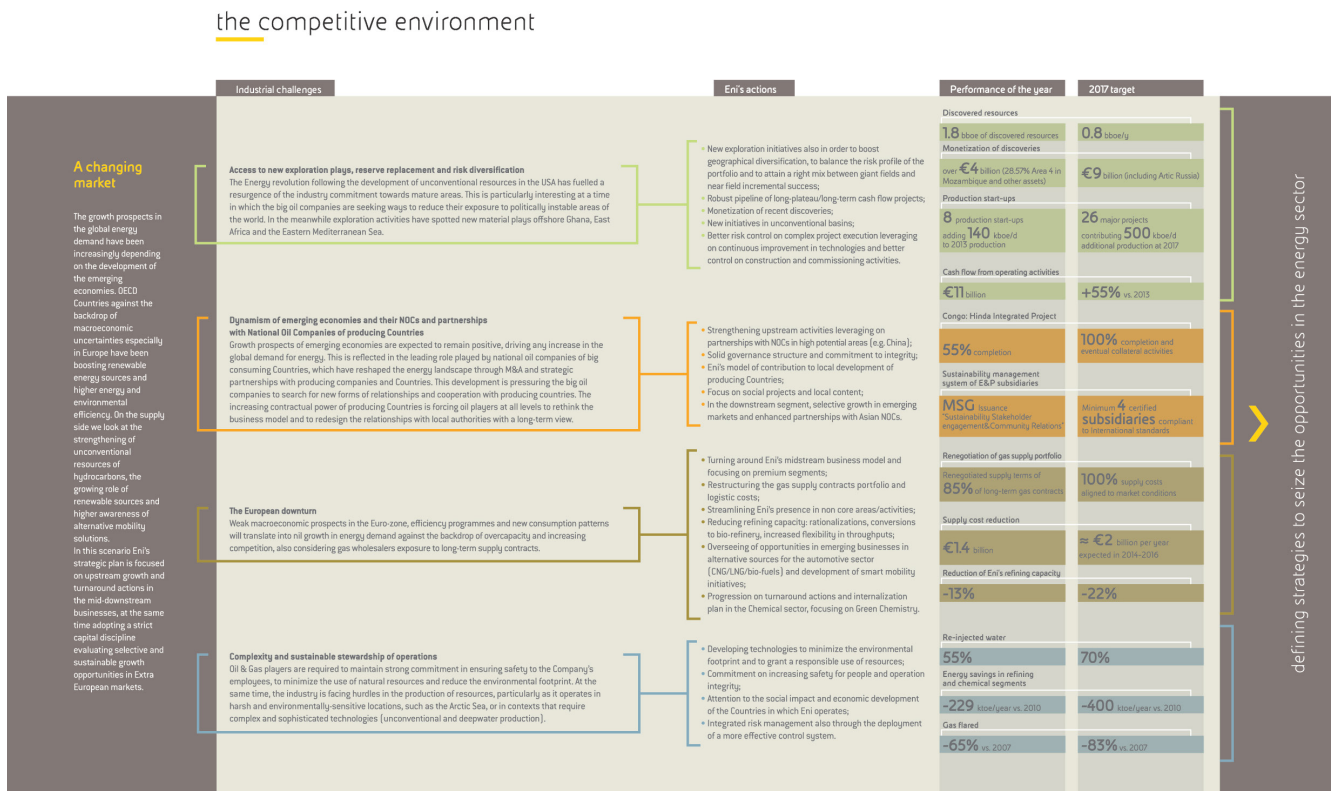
the competitive environment

Industrial challenges

Eni's actions

Performance of the year

2017 target

A changing market

The growth prospects in the global energy demand have been increasingly depending on the development of the emerging economies. OECD Countries against the backdrop of macroeconomic uncertainties especially in Europe have been boosting renewable energy sources and higher energy and environmental efficiency. On the supply side we look at the strengthening of unconventional resources of hydrocarbons, the growing role of renewable sources and higher awareness of alternative mobility solutions.
In this scenario Eni's strategic plan is focused on upstream growth and turnaround actions in the mid-downstream businesses, at the same time adopting a strict capital discipline evaluating selective and sustainable growth opportunities in Extra European markets.

Access to new exploration plays, reserve replacement and risk diversification
The Energy revolution following the development of unconventional resources in the USA has fuelled a resurgence of the industry commitment towards mature areas. This is particularly interesting at a time in which the big oil companies are seeking ways to reduce their exposure to politically instable areas of the world. In the meanwhile exploration activities have spotted new material plays offshore Ghana, East Africa and the Eastern Mediterranean Sea.

• New exploration initiatives also in order to boost geographical diversification, to balance the risk profile of the portfolio and to attain a right mix between giant fields and near field incremental success;
• Robust pipeline of long-plateau/long-term cash flow projects;
• Monetization of recent discoveries;
• New initiatives in unconventional basins;
• Better risk control on complex project execution leveraging on continuous improvement in technologies and better control on construction and commissioning activities.

Discovered resources
1.8 bboe of discovered resources
0.8 bboe/y
Monetization of discoveries
over €4 billion (28.57% Area 4 in Mozambique and other assets)
€9 billion (including Artic Russia)
Production start-ups
8 production start-ups adding 140 kboe/d to 2013 production
26 major projects contributing 500 kboe/d additional production at 2017
Cash flow from operating activities
€11 billion
+55% vs. 2013

Dynamism of emerging economies and their NOCs and partnerships with National Oil Companies of producing Countries
Growth prospects of emerging economies are expected to remain positive, driving any increase in the global demand for energy. This is reflected in the leading role played by national oil companies of big consuming Countries, which have reshaped the energy landscape through M&A and strategic partnerships with producing companies and Countries. This development is pressuring the big oil companies to search for new forms of relationships and cooperation with producing countries. The increasing contractual power of producing Countries is forcing oil players at all levels to rethink the business model and to redesign the relationships with local authorities with a long-term view.

• Strengthening upstream activities leveraging on partnerships with NOCs in high potential areas (e.g. China);
• Solid governance structure and commitment to integrity;
• Eni's model of contribution to local development of producing Countries;
• Focus on social projects and local content;
• In the downstream segment, selective growth in emerging markets and enhanced partnerships with Asian NOCs.

Congo: Hinda Integrated Project
55% completion
100% completion and eventual collateral activities
Sustainability management system of E&P subsidiaries
MSG Issuance "Sustainability Stakeholder engagement&Community Relations"
Minimum 4 certified subsidiaries compliant to international standards

The European downturn
Weak macroeconomic prospects in the Euro-zone, efficiency programmes and new consumption patterns will translate into nil growth in energy demand against the backdrop of overcapacity and increasing competition, also considering gas wholesalers exposure to long-term supply contracts.

• Turning around Eni's midstream business model and focusing on premium segments;
• Restructuring the gas supply contracts portfolio and logistic costs;
• Streamlining Eni's presence in non core areas/activities;
• Reducing refining capacity: rationalizations, conversions to bio-refinery, increased flexibility in throughputs;
• Overseeing of opportunities in emerging businesses in alternative sources for the automotive sector (CNG/LNG/bio-fuels) and development of smart mobility initiatives;
• Progression on turnaround actions and internalization plan in the Chemical sector, focusing on Green Chemistry.

Renegotiation of gas supply portfolio
Renegotiated supply terms of 85% of long-term gas contracts
100% supply costs aligned to market conditions
Supply cost reduction
€1.4 billion
≈ €2 billion per year expected in 2014-2016
Reduction of Eni's refining capacity
-13%
-22%

Complexity and sustainable stewardship of operations
Oil & Gas players are required to maintain strong commitment in ensuring safety to the Company's employees, to minimize the use of natural resources and reduce the environmental footprint. At the same time, the industry is facing hurdles in the production of resources, particularly as it operates in harsh and environmentally-sensitive locations, such as the Arctic Sea, or in contexts that require complex and sophisticated technologies (unconventional and deepwater production).

• Developing technologies to minimize the environmental footprint and to grant a responsible use of resources;
• Commitment on increasing safety for people and operation integrity;
• Attention to the social impact and economic development of the Countries in which Eni operates;
• Integrated risk management also through the deployment of a more effective control system.

Re-injected water
55%
70%
Energy savings in refining and chemical segments
-229 ktoe/year vs. 2010
-400 ktoe/year vs. 2010
Gas flared
-65% vs. 2007
-83% vs. 2007

defining strategies to seize the opportunities in the energy sector